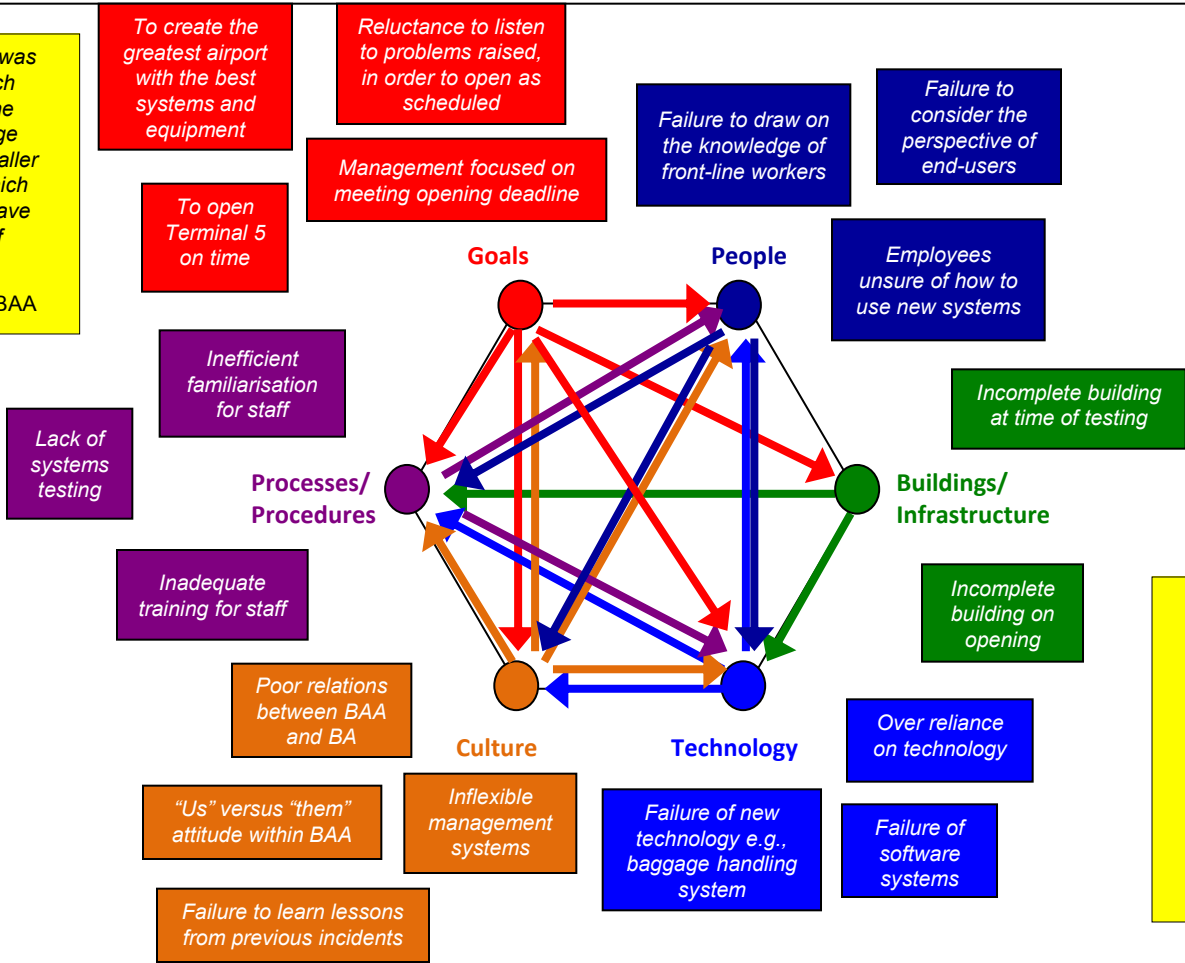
was
ch
he
ge
aller
ich
ave
f

BAA

To create the greatest airport with the best systems and equipment

Reluctance to listen to problems raised, in order to open as scheduled

Failure to draw on the knowledge of front-line workers

Failure to consider the perspective of end-users

Management focused on meeting opening deadline

To open Terminal 5 on time

Goals

People

Employees unsure of how to use new systems

Inefficient familiarisation for staff

Incomplete building at time of testing

Lack of systems testing

Processes/ Procedures

Buildings/ Infrastructure

Incomplete building on opening

Inadequate training for staff

Poor relations between BAA and BA

Culture

Technology

Over reliance on technology

"Us" versus "them" attitude within BAA

Inflexible management systems

Failure of new technology e.g., baggage handling system

Failure of software systems

Failure to learn lessons from previous incidents